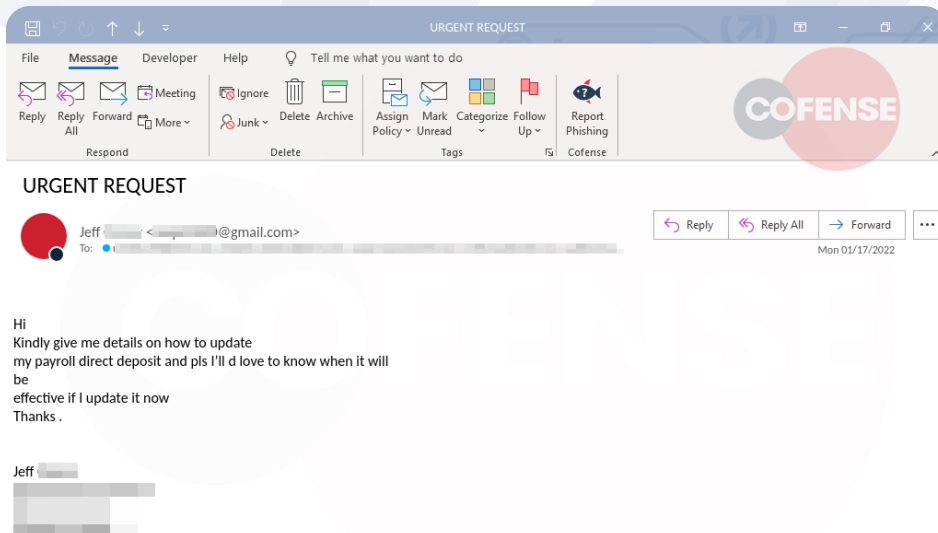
URGENT REQUEST

File Message Developer Help Tell me what you want to do

Reply Reply All Forward Meeting More Ignore Junk Delete Archive Assign Policy Mark Unread Categorize Follow Up Report Phishing

Respond Delete Tags Cofense

COFENSE

URGENT REQUEST

Jeff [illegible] <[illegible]@gmail.com>
To: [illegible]

Reply Reply All Forward

Mon 01/17/2022

Hi
Kindly give me details on how to update my payroll direct deposit and pls I'll d love to know when it will be effective if I update it now
Thanks .

Jeff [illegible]
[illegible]